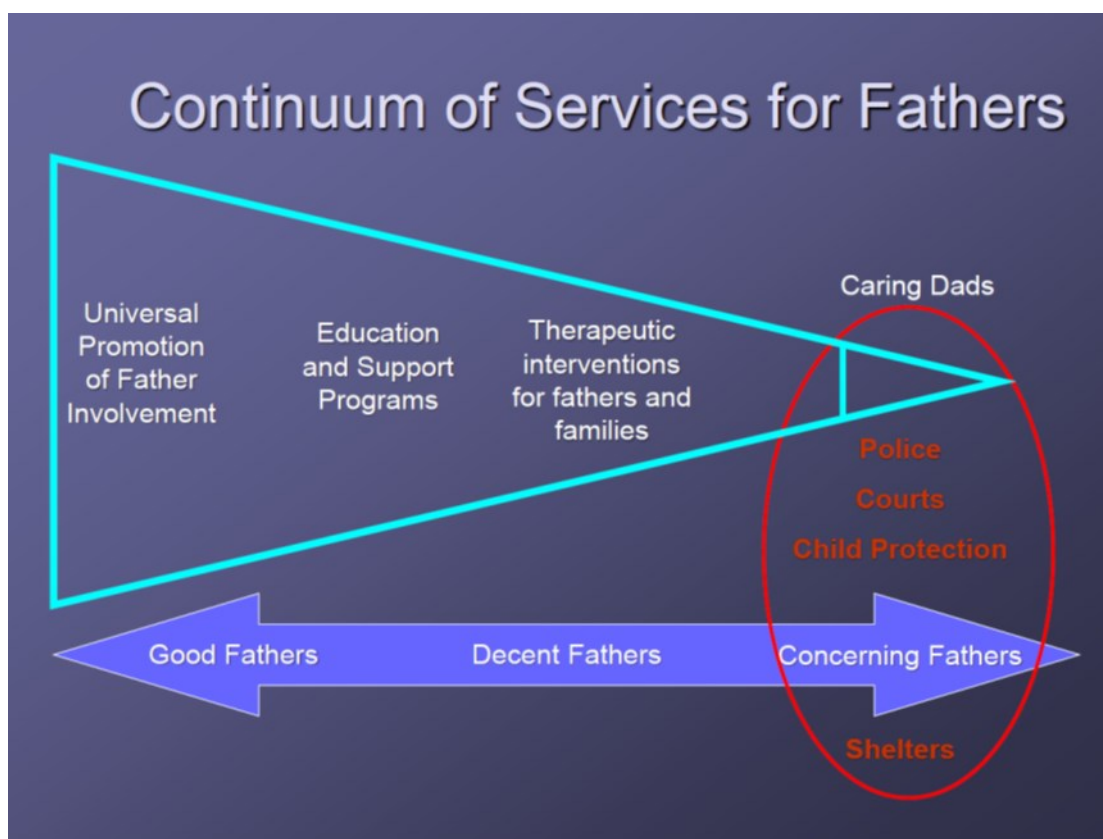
Continuum of Services for Fathers

Universal Promotion of Father Involvement

Education and Support Programs

Therapeutic interventions for fathers and families

Caring Dads

Police

Courts

Child Protection

Good Fathers

Decent Fathers

Concerning Fathers

Shelters